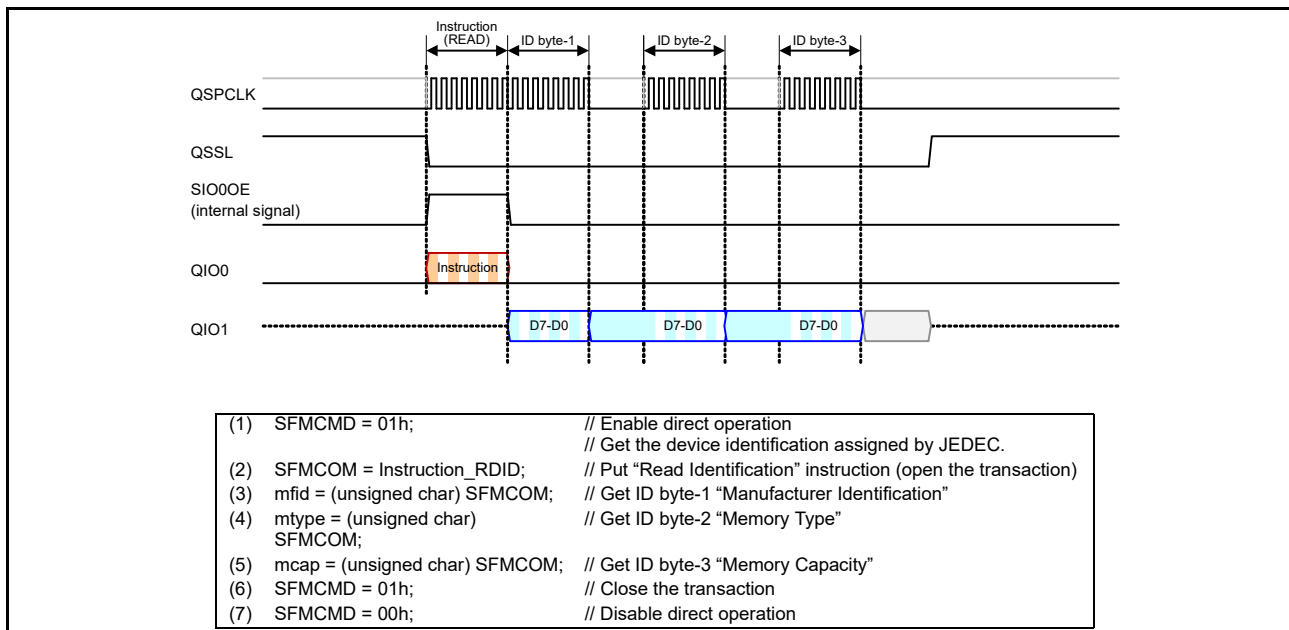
Instruction (READ)
ID byte-1
ID byte-2
ID byte-3

QSPCLK
QSSL
SIO0OE (internal signal)
QIO0
Instruction
QIO1
D7-D0
D7-D0
D7-D0

| | | |
|---|---|---|
| (1) | SFMCMD = 01h; | // Enable direct operation<br>// Get the device identification assigned by JEDEC. |
| (2) | SFMCOM = Instruction_RDID; | // Put “Read Identification” instruction (open the transaction) |
| (3) | mfid = (unsigned char) SFMCOM; | // Get ID byte-1 “Manufacturer Identification” |
| (4) | mtype = (unsigned char) SFMCOM; | // Get ID byte-2 “Memory Type” |
| (5) | mcap = (unsigned char) SFMCOM; | // Get ID byte-3 “Memory Capacity” |
| (6) | SFMCMD = 01h; | // Close the transaction |
| (7) | SFMCMD = 00h; | // Disable direct operation |